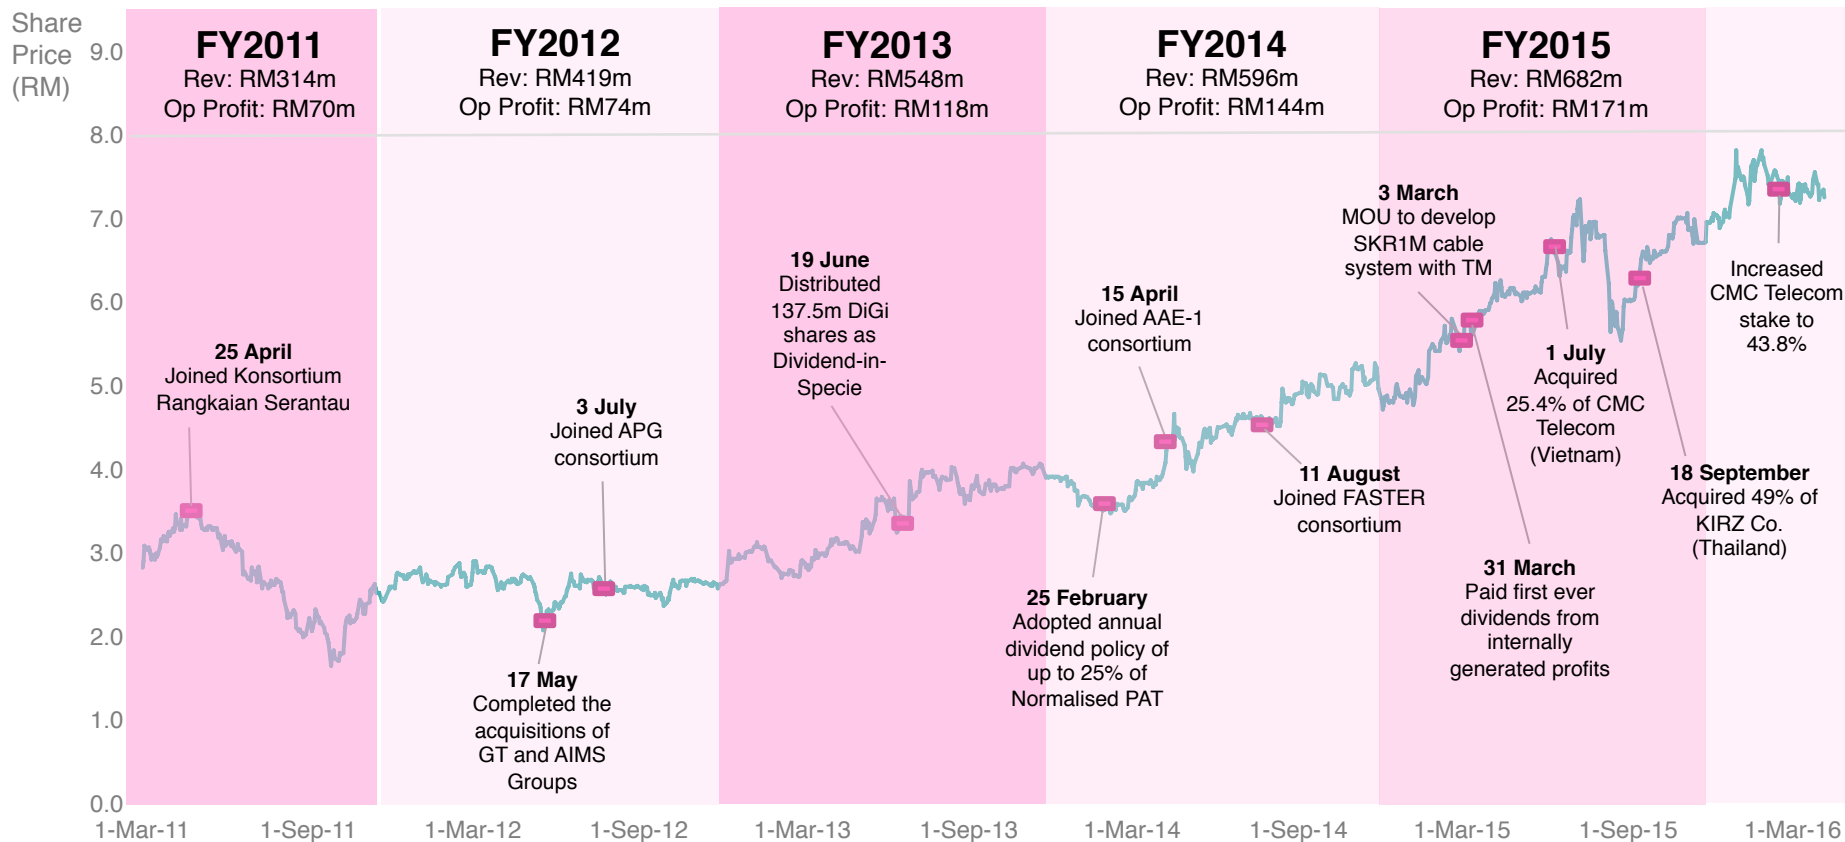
Share Price (RM)

9.0
8.0
7.0
6.0
5.0
4.0
3.0
2.0
1.0
0.0

FY2011
Rev: RM314m
Op Profit: RM70m

FY2012
Rev: RM419m
Op Profit: RM74m

FY2013
Rev: RM548m
Op Profit: RM118m

FY2014
Rev: RM596m
Op Profit: RM144m

FY2015
Rev: RM682m
Op Profit: RM171m

25 April
Joined Konsortium Rangkaian Serantau

17 May
Completed the acquisitions of GT and AIMS Groups

3 July
Joined APG consortium

19 June
Distributed 137.5m DiGi shares as Dividend-in-Specie

25 February
Adopted annual dividend policy of up to 25% of Normalised PAT

15 April
Joined AAE-1 consortium

11 August
Joined FASTER consortium

3 March
MOU to develop SKR1M cable system with TM

31 March
Paid first ever dividends from internally generated profits

1 July
Acquired 25.4% of CMC Telecom (Vietnam)

18 September
Acquired 49% of KIRZ Co. (Thailand)

Increased CMC Telecom stake to 43.8%

1-Mar-11
1-Sep-11
1-Mar-12
1-Sep-12
1-Mar-13
1-Sep-13
1-Mar-14
1-Sep-14
1-Mar-15
1-Sep-15
1-Mar-16